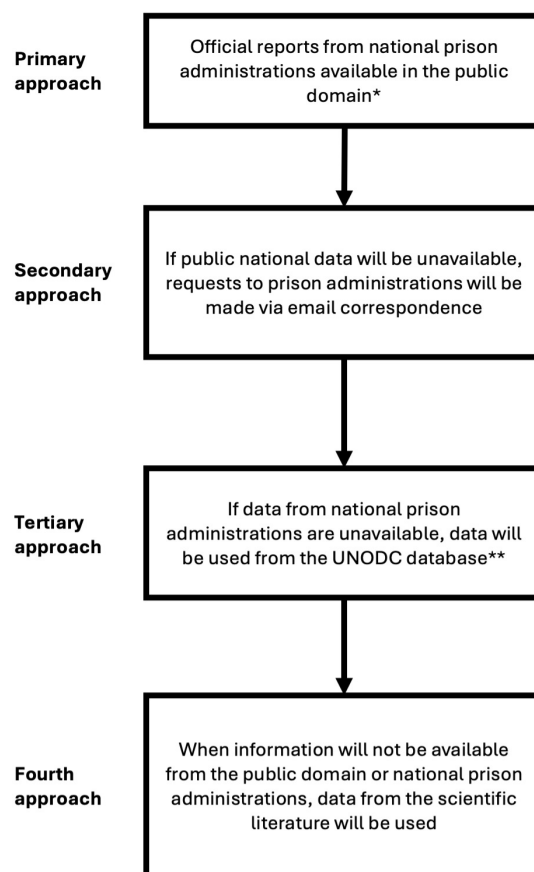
Primary approach

Official reports from national prison administrations available in the public domain*

Secondary approach

If public national data will be unavailable, requests to prison administrations will be made via email correspondence

Tertiary approach

If data from national prison administrations are unavailable, data will be used from the UNODC database**

Fourth approach

When information will not be available from the public domain or national prison administrations, data from the scientific literature will be used